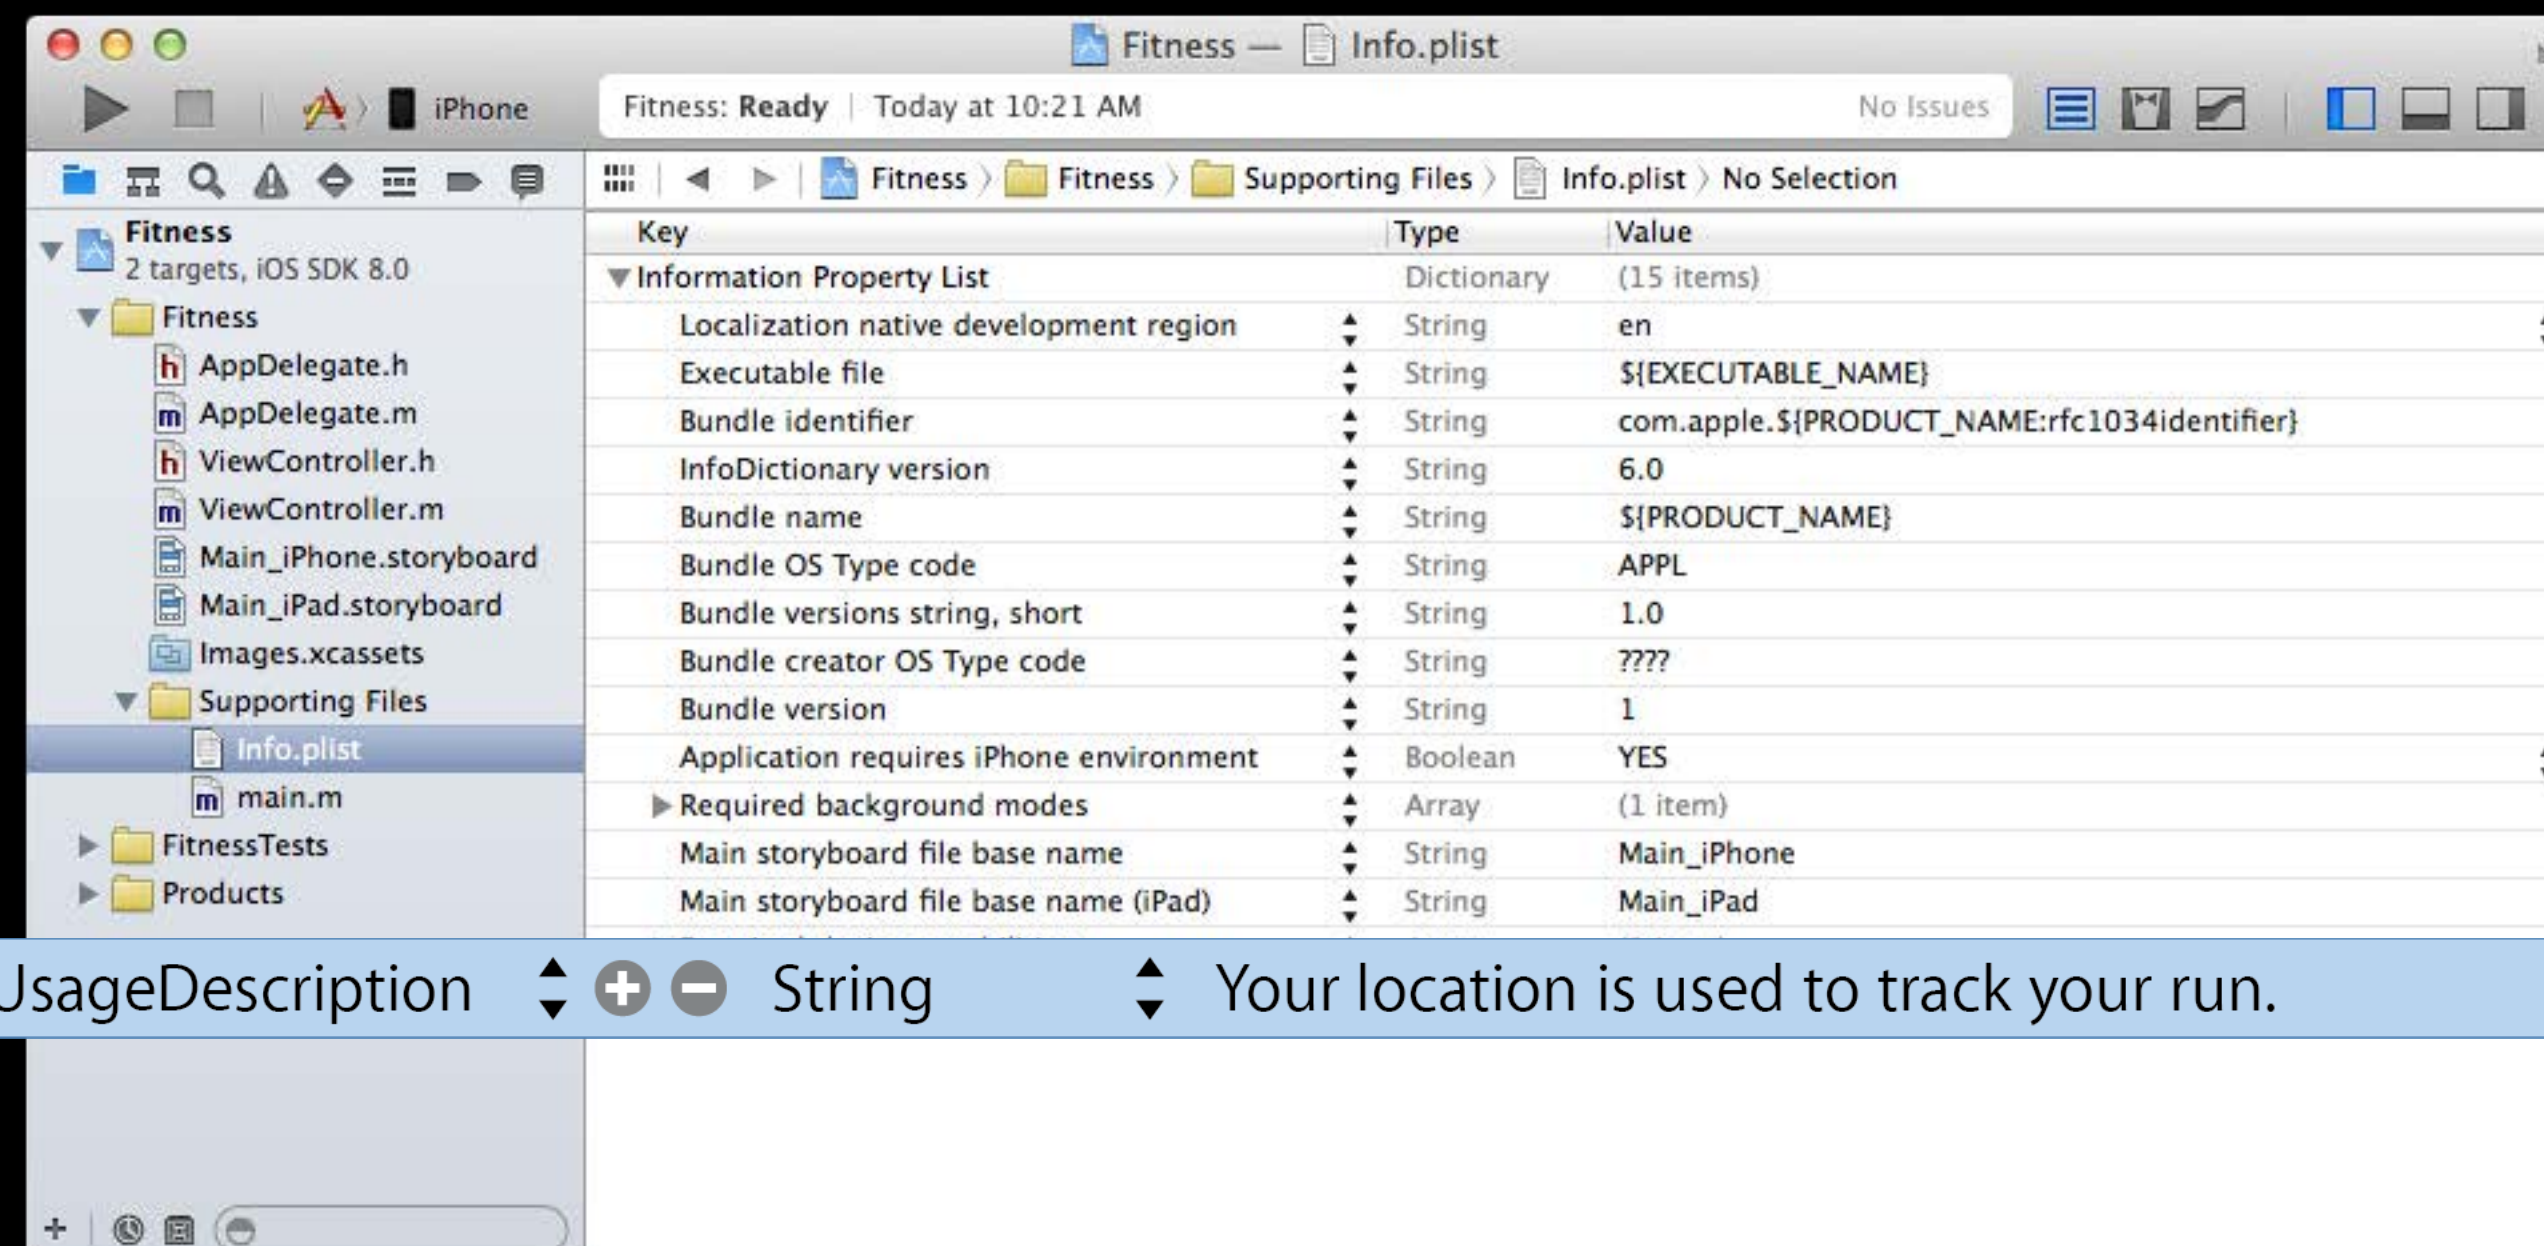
Fitness — Info.plist

iPhone

Fitness: Ready | Today at 10:21 AM

No Issues

Fitness 〉 Fitness 〉 Supporting Files 〉 Info.plist 〉 No Selection

Fitness
2 targets, iOS SDK 8.0
Fitness
AppDelegate.h
AppDelegate.m
ViewController.h
ViewController.m
Main_iPhone.storyboard
Main_iPad.storyboard
Images.xcassets
Supporting Files
Info.plist
main.m
FitnessTests
Products

| Key | Type | Value |
|---|---|---|
| Information Property List | Dictionary | (15 items) |
| Localization native development region | String | en |
| Executable file | String | ${EXECUTABLE_NAME} |
| Bundle identifier | String | com.apple.${PRODUCT_NAME:rfc1034identifier} |
| InfoDictionary version | String | 6.0 |
| Bundle name | String | ${PRODUCT_NAME} |
| Bundle OS Type code | String | APPL |
| Bundle versions string, short | String | 1.0 |
| Bundle creator OS Type code | String | ???? |
| Bundle version | String | 1 |
| Application requires iPhone environment | Boolean | YES |
| Required background modes | Array | (1 item) |
| Main storyboard file base name | String | Main_iPhone |
| Main storyboard file base name (iPad) | String | Main_iPad |

UsageDescription String Your location is used to track your run.